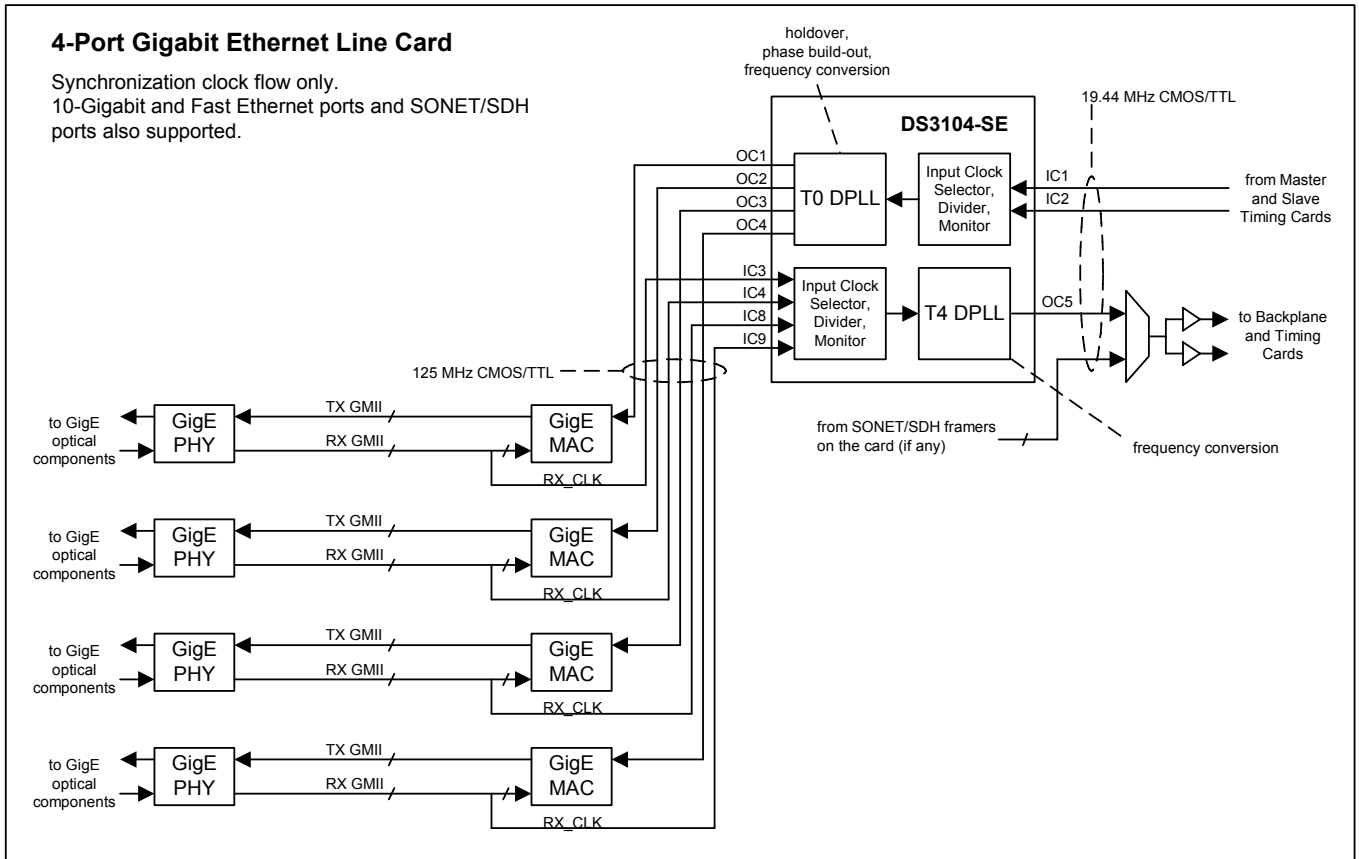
4-Port Gigabit Ethernet Line Card

Synchronization clock flow only.
10-Gigabit and Fast Ethernet ports and SONET/SDH ports also supported.

holdover, phase build-out, frequency conversion

DS3104-SE

19.44 MHz CMOS/TTL

OC1
OC2
OC3
OC4

T0 DPLL

Input Clock Selector, Divider, Monitor

IC1
IC2

from Master and Slave Timing Cards

IC3
IC4
IC8
IC9

Input Clock Selector, Divider, Monitor

T4 DPLL

OC5

to Backplane and Timing Cards

125 MHz CMOS/TTL

from SONET/SDH framers on the card (if any)

frequency conversion

to GigE optical components

GigE PHY

TX GMII
RX GMII

GigE MAC

RX_CLK

to GigE optical components

GigE PHY

TX GMII
RX GMII

GigE MAC

RX_CLK

to GigE optical components

GigE PHY

TX GMII
RX GMII

GigE MAC

RX_CLK

to GigE optical components

GigE PHY

TX GMII
RX GMII

GigE MAC

RX_CLK